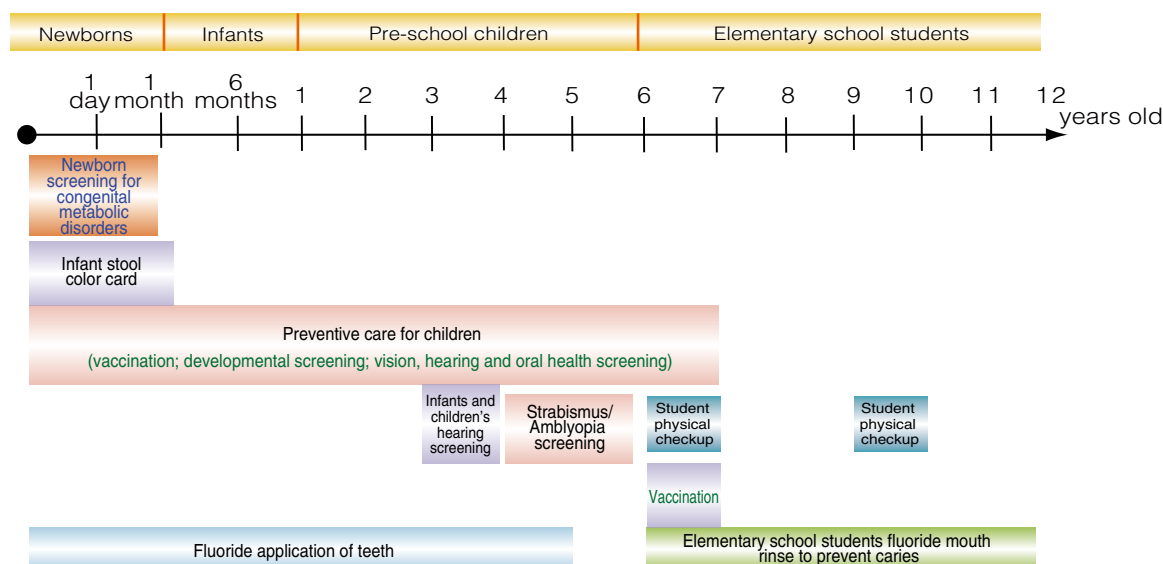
Newborns | Infants | Pre-school children | Elementary school students

1 day
1 month
6 months
1
2
3
4
5
6
7
8
9
10
11
12
years old

Newborn screening for congenital metabolic disorders

Infant stool color card

Preventive care for children
(vaccination; developmental screening; vision, hearing and oral health screening)

Infants and children's hearing screening

Strabismus/ Amblyopia screening

Student physical checkup

Student physical checkup

Vaccination

Fluoride application of teeth

Elementary school students fluoride mouth rinse to prevent caries